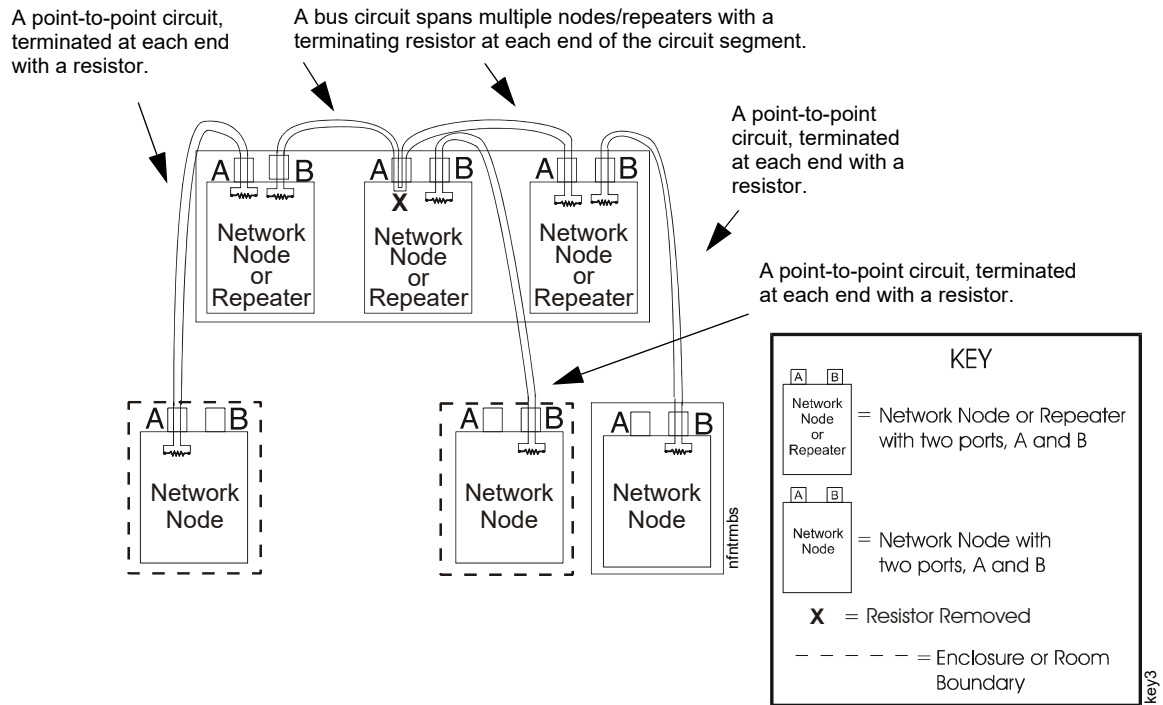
A point-to-point circuit, terminated at each end with a resistor.

A bus circuit spans multiple nodes/repeaters with a terminating resistor at each end of the circuit segment.

A point-to-point circuit, terminated at each end with a resistor.

A point-to-point circuit, terminated at each end with a resistor.

A B
Network Node or Repeater

A X B
Network Node or Repeater

A B
Network Node or Repeater

A B
Network Node

A B
Network Node

A B
Network Node

nfntrmbs

KEY

A B
Network Node or Repeater = Network Node or Repeater with two ports, A and B

A B
Network Node = Network Node with two ports, A and B

X = Resistor Removed

= Enclosure or Room Boundary

key3